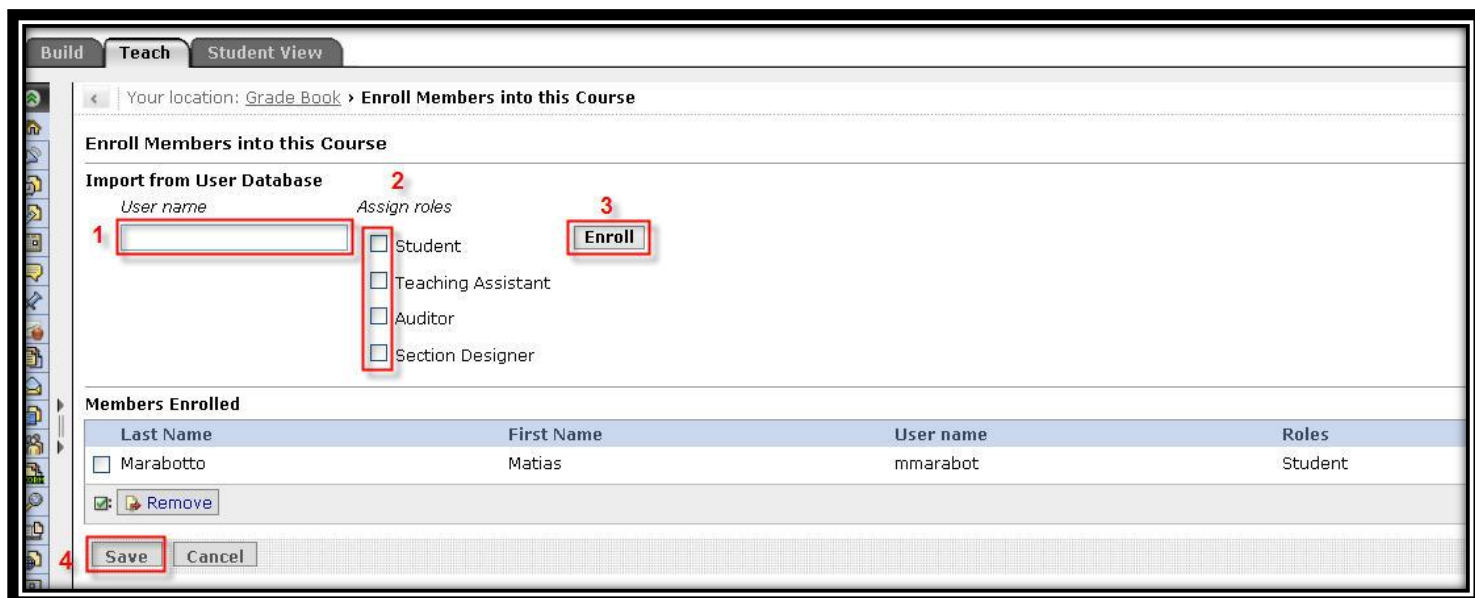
Build Teach Student View

Your location: Grade Book › Enroll Members into this Course

Enroll Members into this Course

Import from User Database

User name

Assign roles

1

2

3

Enroll

Student

Teaching Assistant

Auditor

Section Designer

Members Enrolled

| Last Name | First Name | User name | Roles |
|---|---|---|---|
| Marabotto | Matias | mmarabot | Student |

Remove

4

Save Cancel